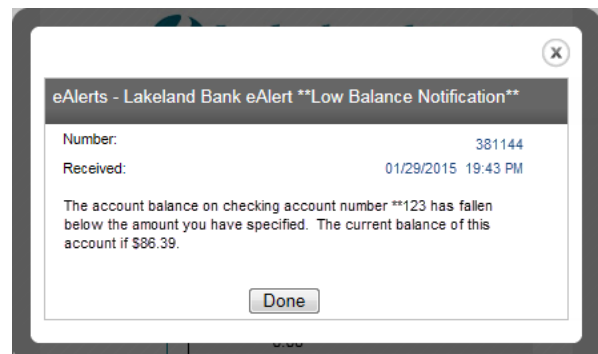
x

eAlerts - Lakeland Bank eAlert **Low Balance Notification**

| Number: | 381144 |
|---|---|
| Received: | 01/29/2015 19:43 PM |

The account balance on checking account number **123 has fallen below the amount you have specified. The current balance of this account if $86.39.

Done